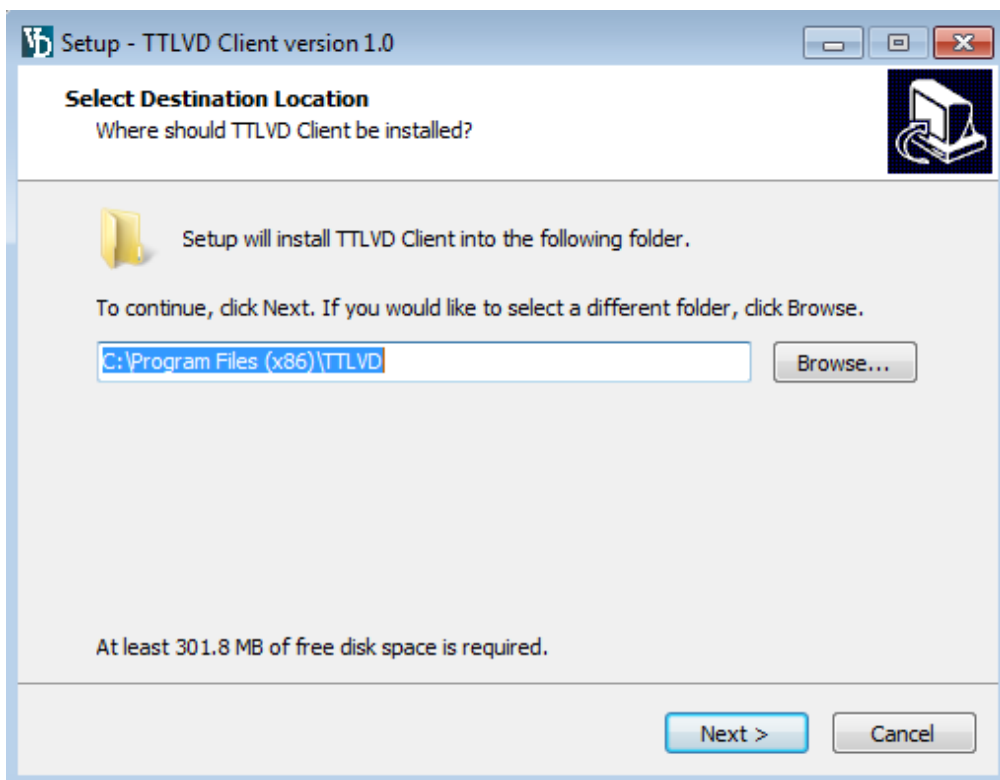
Setup - TTLVD Client version 1.0

Select Destination Location
Where should TTLVD Client be installed?

Setup will install TTLVD Client into the following folder.

To continue, click Next. If you would like to select a different folder, click Browse.

C:\Program Files (x86)\TTLVD

Browse...

At least 301.8 MB of free disk space is required.

Next >

Cancel